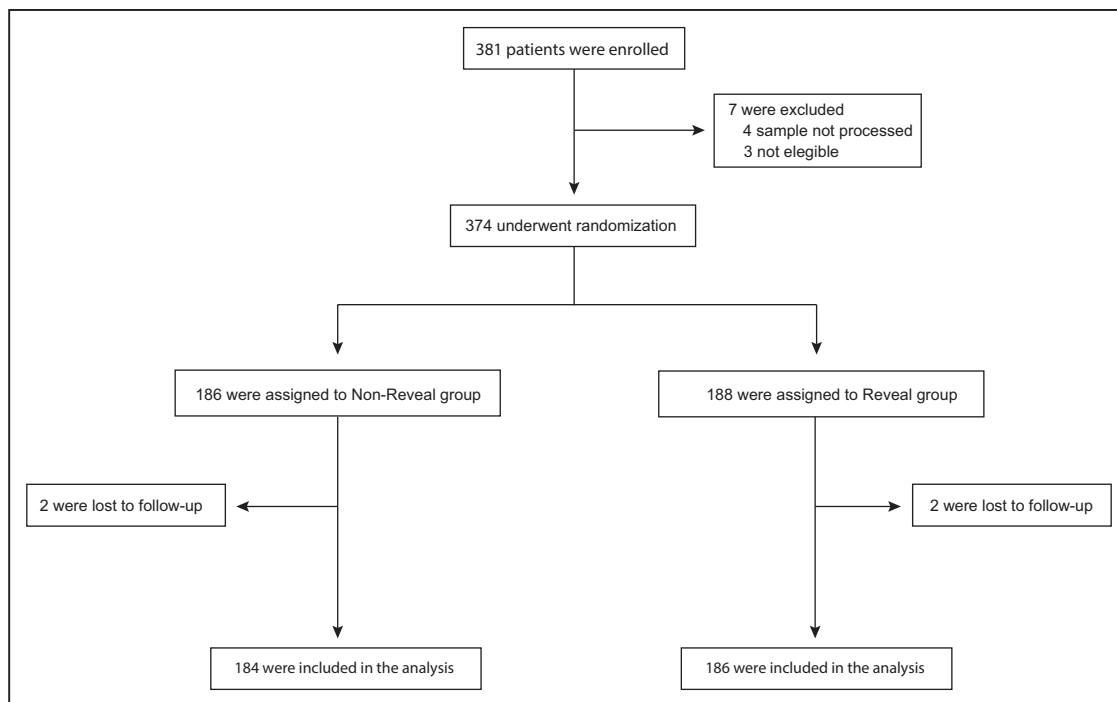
381 patients were enrolled

7 were excluded
4 sample not processed
3 not elegible

374 underwent randomization

186 were assigned to Non-Reveal group

188 were assigned to Reveal group

2 were lost to follow-up

2 were lost to follow-up

184 were included in the analysis

186 were included in the analysis